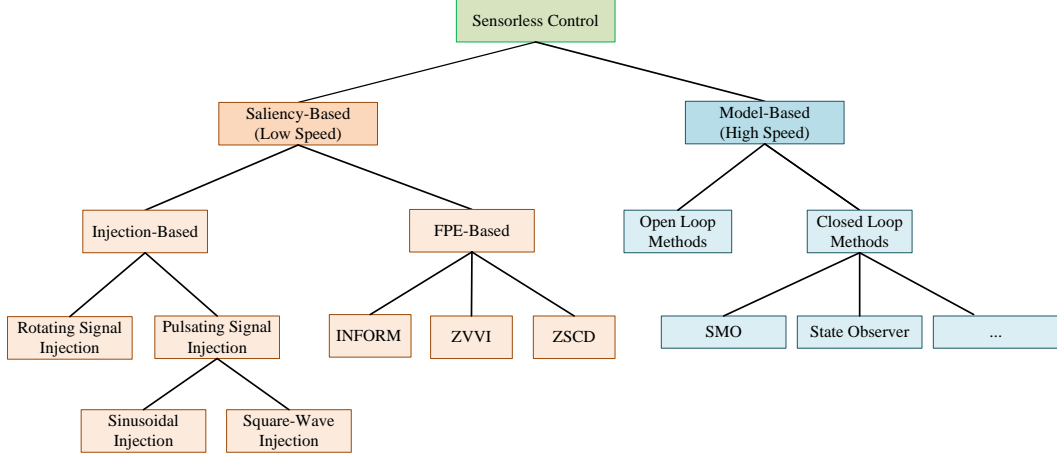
Sensorless Control

Saliency-Based
(Low Speed)

Model-Based
(High Speed)

Injection-Based

FPE-Based

Open Loop
Methods

Closed Loop
Methods

Rotating Signal
Injection

Pulsating Signal
Injection

INFORM

ZVVI

ZSCD

SMO

State Observer

...

Sinusoidal
Injection

Square-Wave
Injection